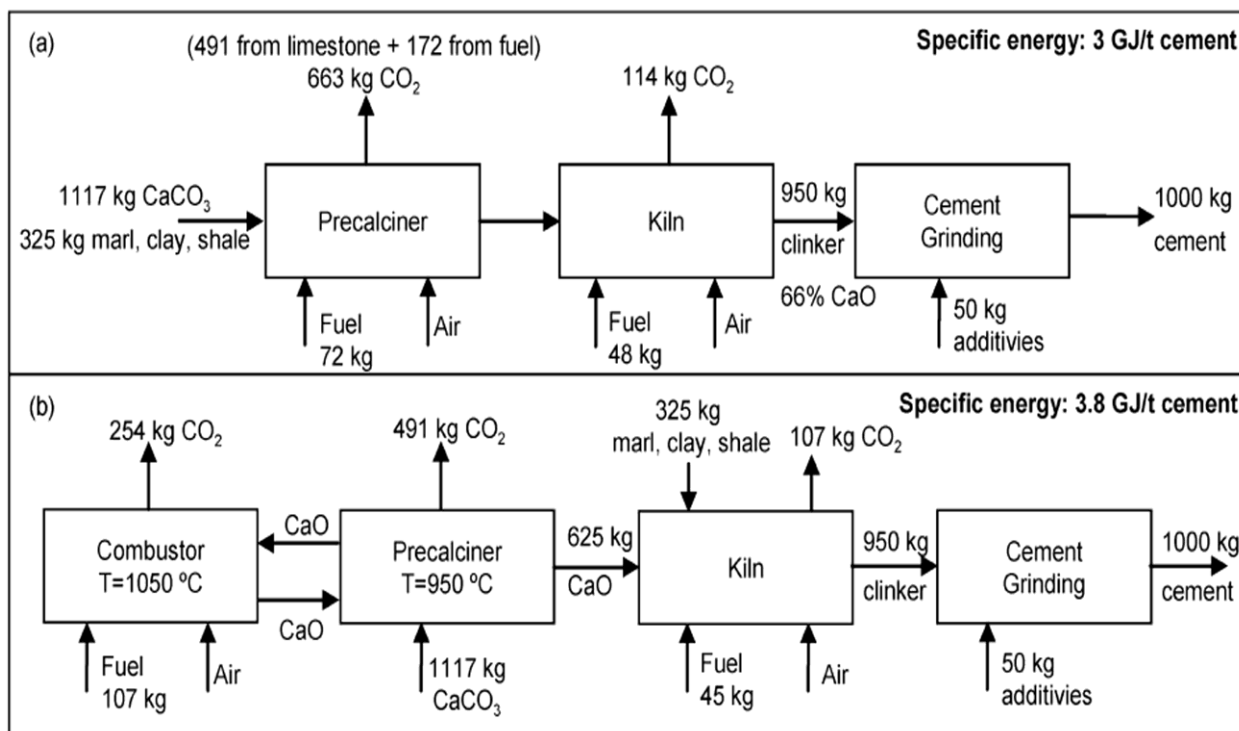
(a)

Specific energy: 3 GJ/t cement

(491 from limestone + 172 from fuel)
663 kg $CO_2$

114 kg $CO_2$

1117 kg $CaCO_3$
325 kg marl, clay, shale

Precalciner

Kiln

950 kg clinker

66% CaO

Cement Grinding

1000 kg cement

Fuel 72 kg

Air

Fuel 48 kg

Air

50 kg additivies

(b)

Specific energy: 3.8 GJ/t cement

254 kg $CO_2$

491 kg $CO_2$

325 kg marl, clay, shale

107 kg $CO_2$

Combustor T=1050 ºC

CaO

CaO

Precalciner T=950 ºC

625 kg CaO

Kiln

950 kg clinker

Cement Grinding

1000 kg cement

Fuel 107 kg

Air

1117 kg $CaCO_3$

Fuel 45 kg

Air

50 kg additivies